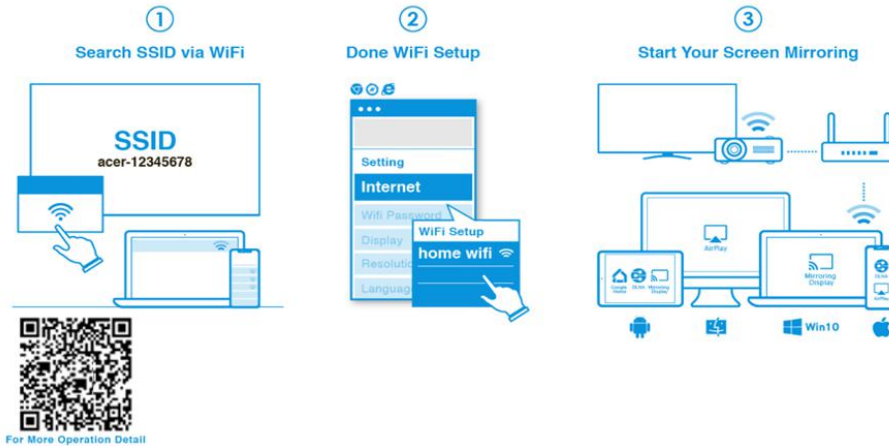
①
Search SSID via WiFi

SSID
acer-12345678

For More Operation Detail

②
Done WiFi Setup

Setting
Internet
Wifi Password
Display
Resolutio
Languag

WiFi Setup
home wifi

③
Start Your Screen Mirroring

AirPlay

Google Home
DLNA
Mirroring Display

Mirroring Display

Win10